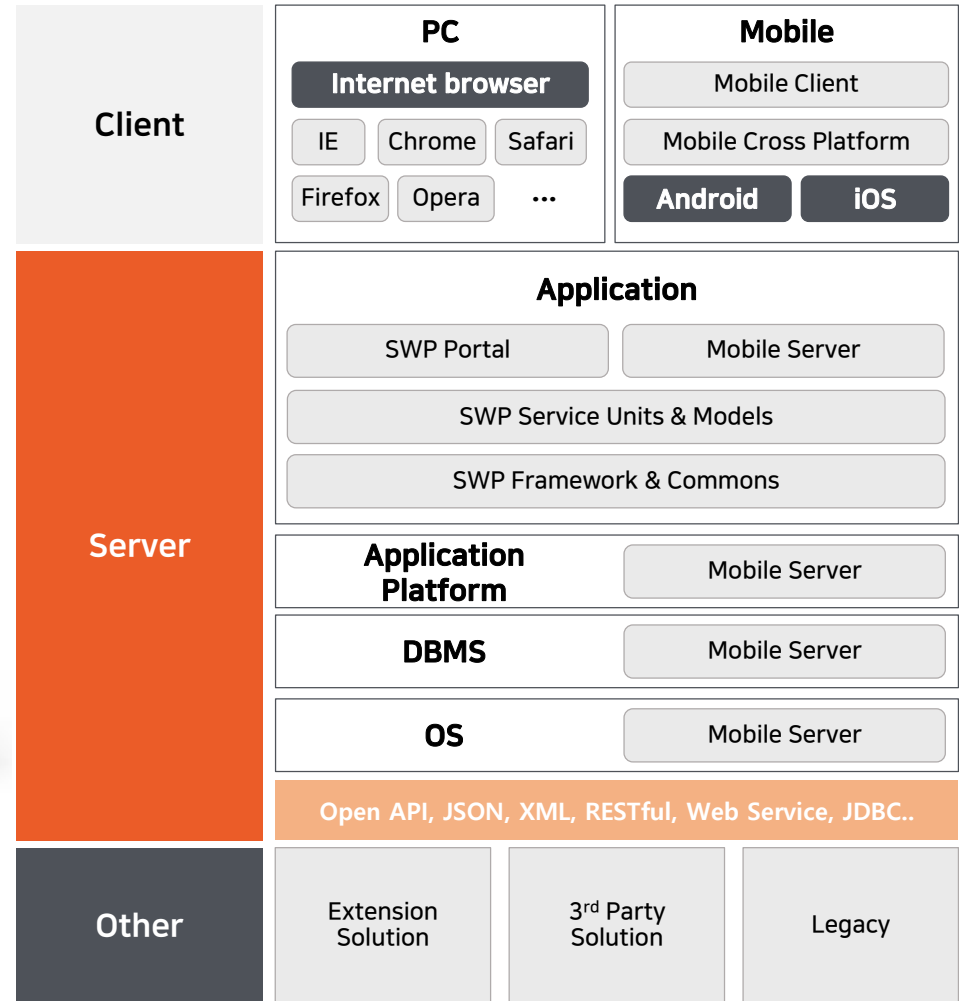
Client

PC

Internet browser

IE
Chrome
Safari
Firefox
Opera
...

Mobile

Mobile Client

Mobile Cross Platform

Android
iOS

Server

Application

SWP Portal
Mobile Server

SWP Service Units & Models

SWP Framework & Commons

Application Platform
Mobile Server

DBMS
Mobile Server

OS
Mobile Server

Open API, JSON, XML, RESTful, Web Service, JDBC..

Other

Extension Solution

$3^{rd}$ Party Solution

Legacy